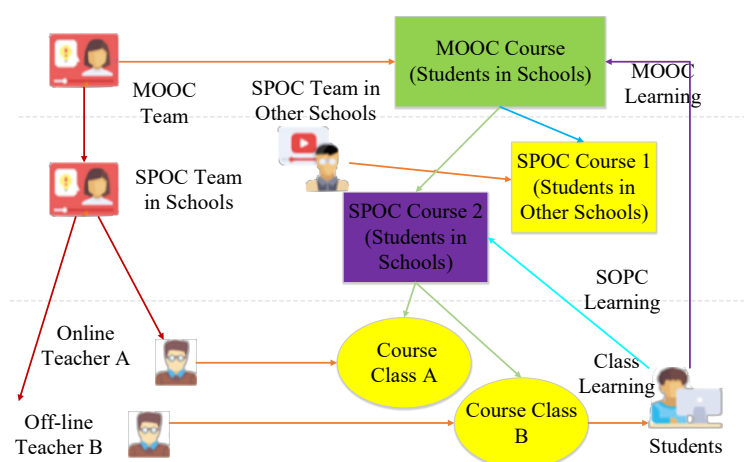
MOOC Team

MOOC Course (Students in Schools)

MOOC Learning

SPOC Team in Other Schools

SPOC Team in Schools

SPOC Course 1 (Students in Other Schools)

SPOC Course 2 (Students in Schools)

SOPC Learning

Online Teacher A

Course Class A

Class Learning

Off-line Teacher B

Course Class B

Students